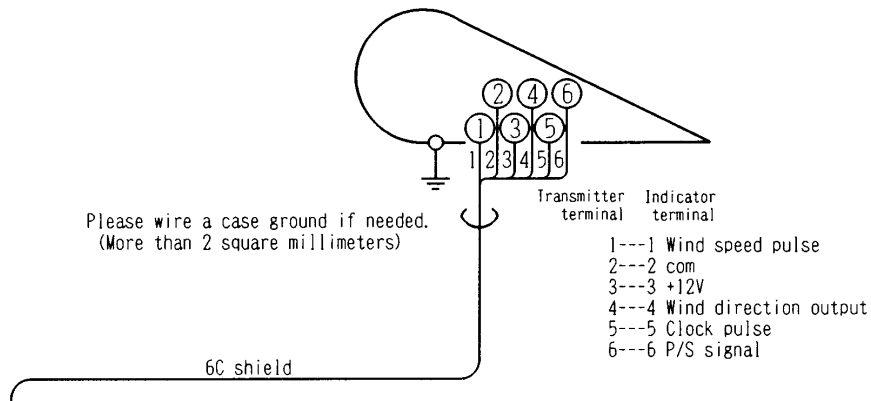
2 4 6
1 3 5
1 2 3 4 5 6

Transmitter terminal
Indicator terminal

Please wire a case ground if needed.
(More than 2 square millimeters)

1---1 Wind speed pulse
2---2 com
3---3 +12V
4---4 Wind direction output
5---5 Clock pulse
6---6 P/S signal

6C shield